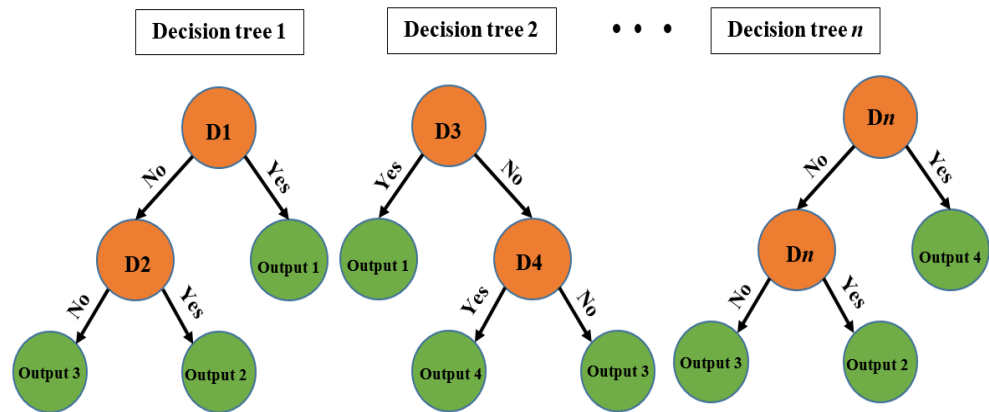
Decision tree 1

Decision tree 2

• • •

Decision tree $n$

D1
No
Yes
D2
Output 1
No
Yes
Output 3
Output 2

D3
Yes
No
Output 1
D4
Yes
No
Output 4
Output 3

D$n$
No
Yes
D$n$
Output 4
No
Yes
Output 3
Output 2